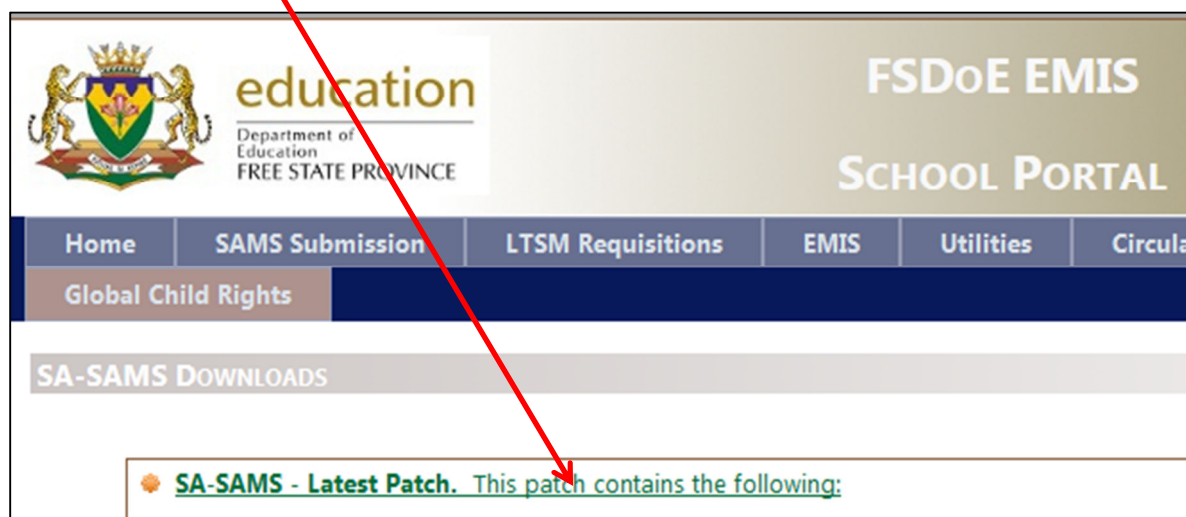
education
Department of Education
FREE STATE PROVINCE

FSDoE EMIS

School Portal

Home | SAMS Submission | LTSM Requisitions | EMIS | Utilities | Circula
Global Child Rights

SA-SAMS Downloads

SA-SAMS - Latest Patch. This patch contains the following: